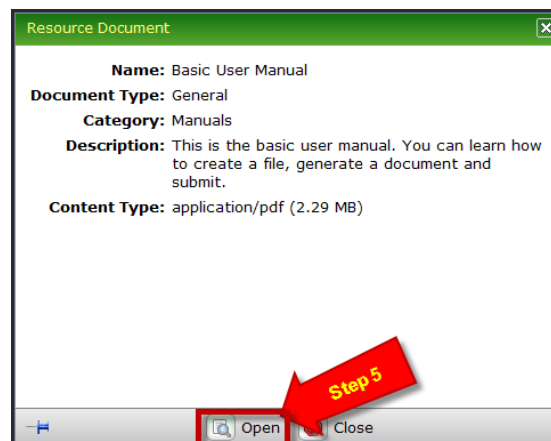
Resource Document

Name: Basic User Manual
Document Type: General
Category: Manuals
Description: This is the basic user manual. You can learn how to create a file, generate a document and submit.
Content Type: application/pdf (2.29 MB)

Step 5

Open Close